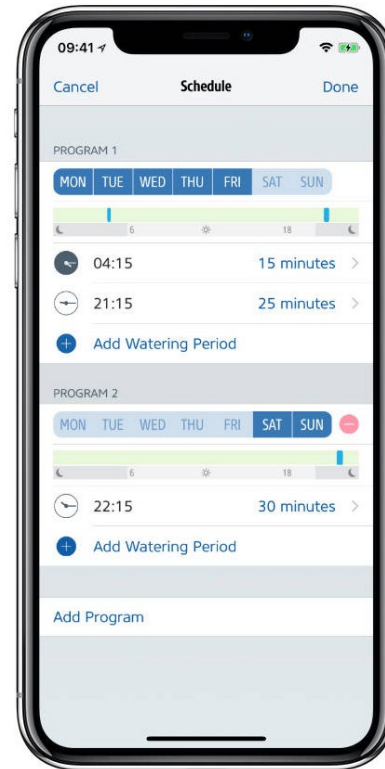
09:41

Cancel Schedule Done

PROGRAM 1

MON TUE WED THU FRI SAT SUN

6 18

04:15 15 minutes >

21:15 25 minutes >

Add Watering Period

PROGRAM 2

MON TUE WED THU FRI SAT SUN

6 18

22:15 30 minutes >

Add Watering Period

Add Program